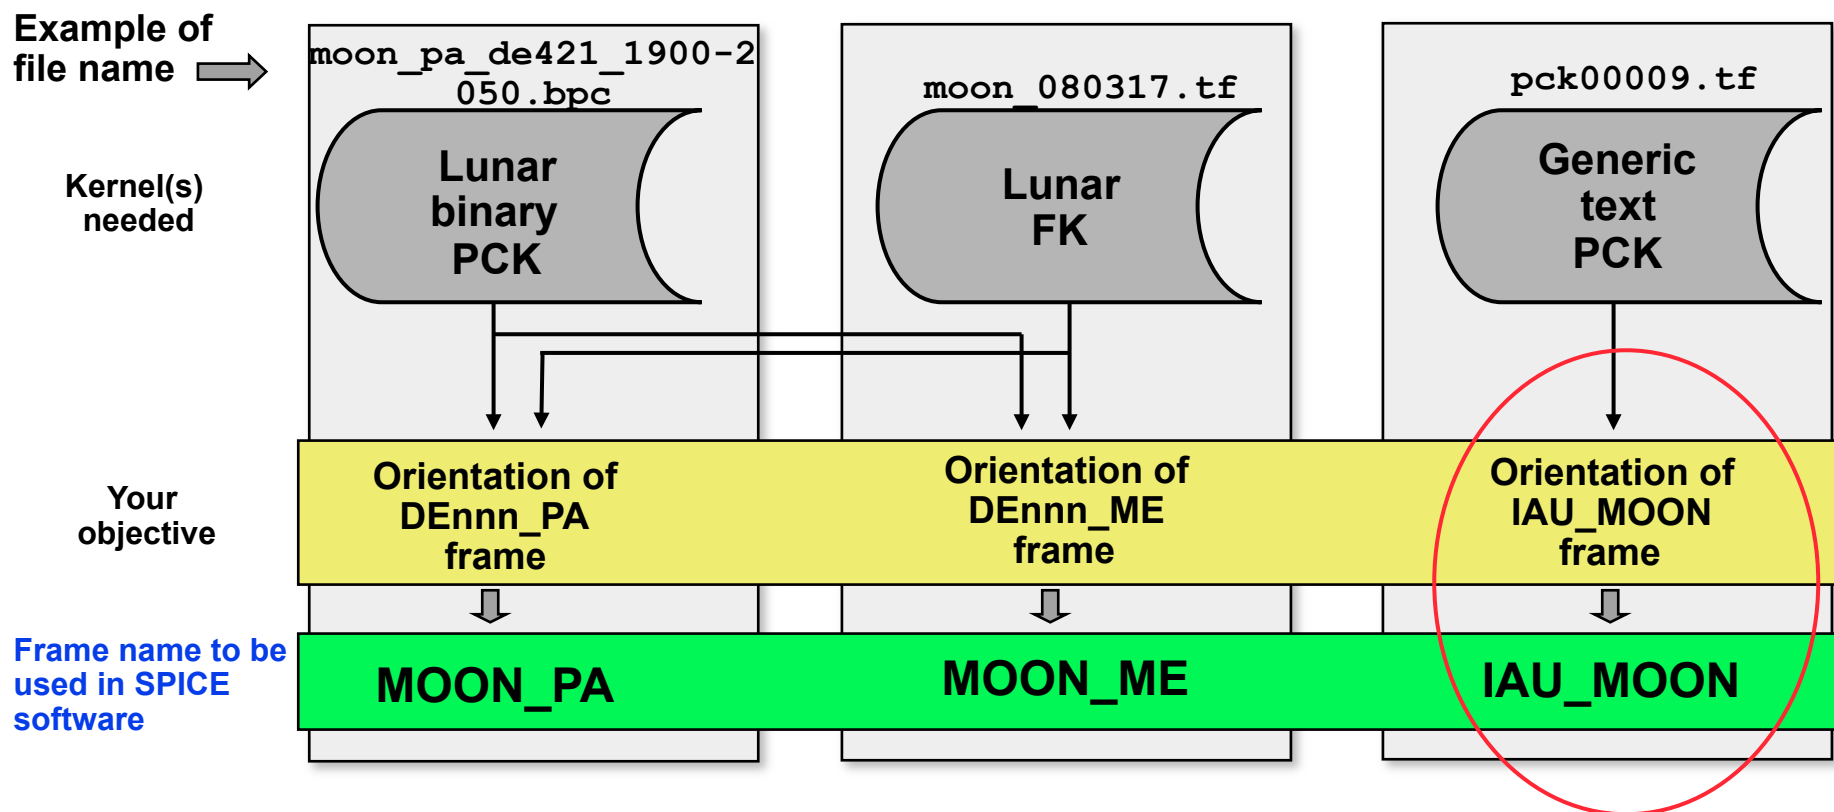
Example of file name

moon_pa_de421_1900-2050.bpc

moon_080317.tf

pck00009.tf

Kernel(s) needed

Lunar binary PCK

Lunar FK

Generic text PCK

Your objective

Orientation of DEnnn_PA frame

Orientation of DEnnn_ME frame

Orientation of IAU_MOON frame

Frame name to be used in SPICE software

MOON_PA

MOON_ME

IAU_MOON